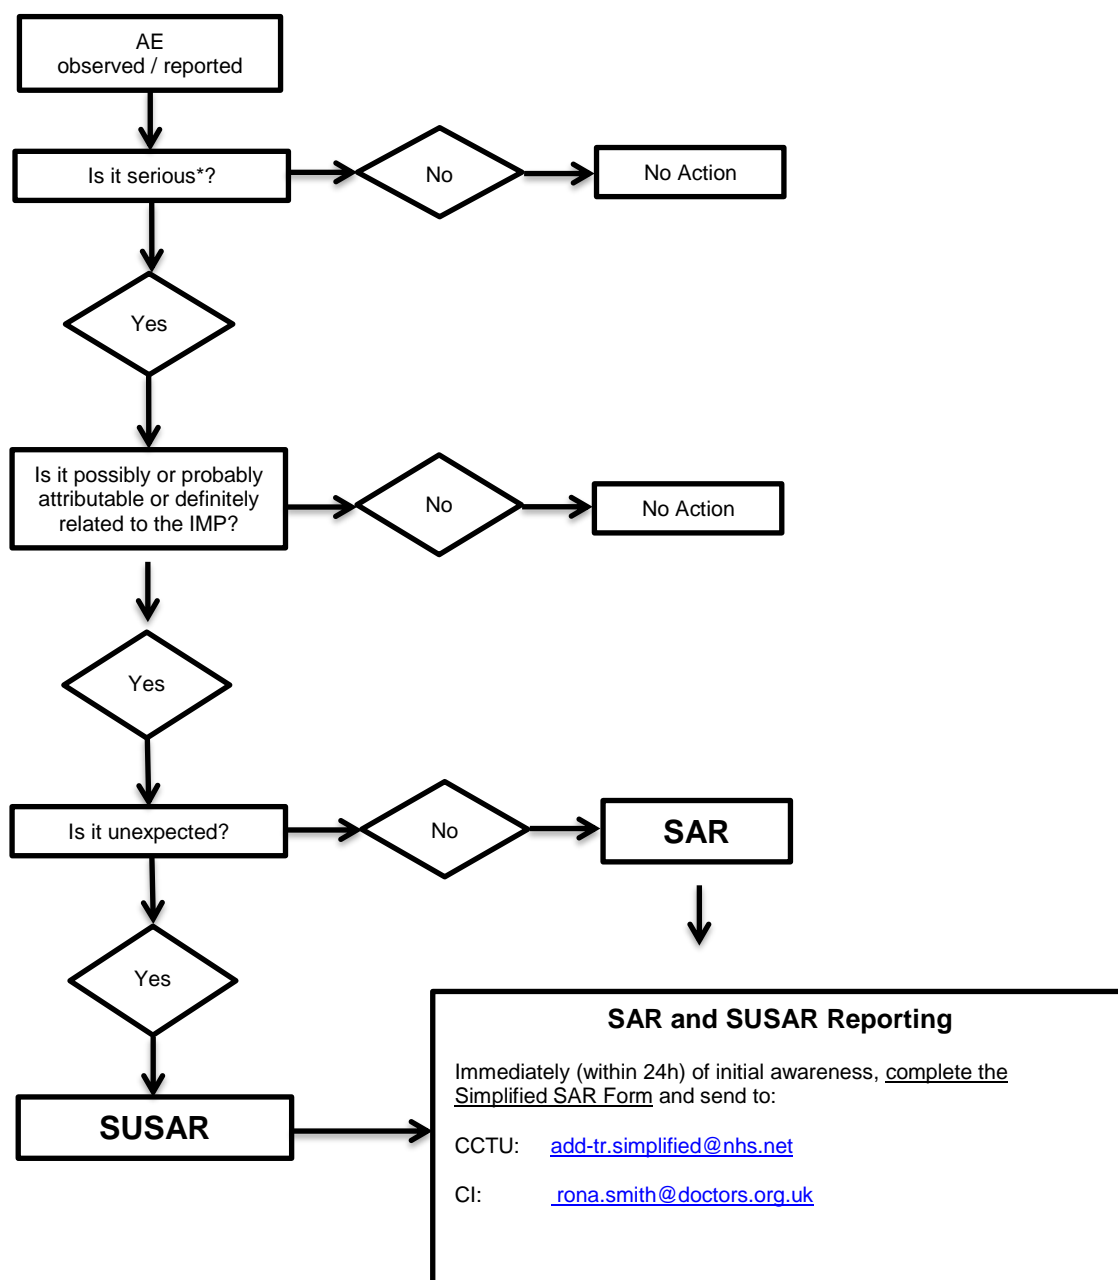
AE
observed / reported

Is it serious*?

No

No Action

Yes

Is it possibly or probably attributable or definitely related to the IMP?

No

No Action

Yes

Is it unexpected?

No

SAR

Yes

SUSAR

SAR and SUSAR Reporting

Immediately (within 24h) of initial awareness, complete the Simplified SAR Form and send to:

CCTU: add-tr.simplified@nhs.net

CI: rona.smith@doctors.org.uk